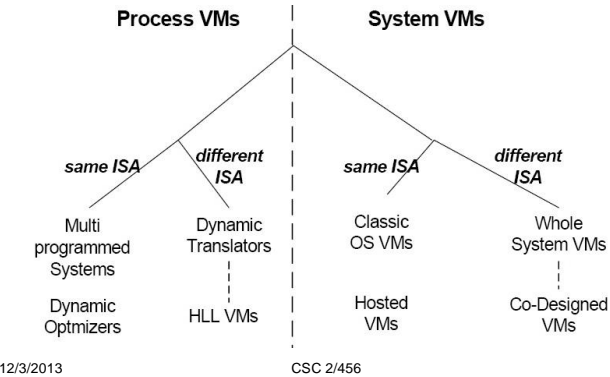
Process VMs

System VMs

same ISA

different ISA

same ISA

different ISA

Multi programmed Systems

Dynamic Optmizers

Dynamic Translators

HLL VMs

Classic OS VMs

Hosted VMs

Whole System VMs

Co-Designed VMs

12/3/2013

CSC 2/456